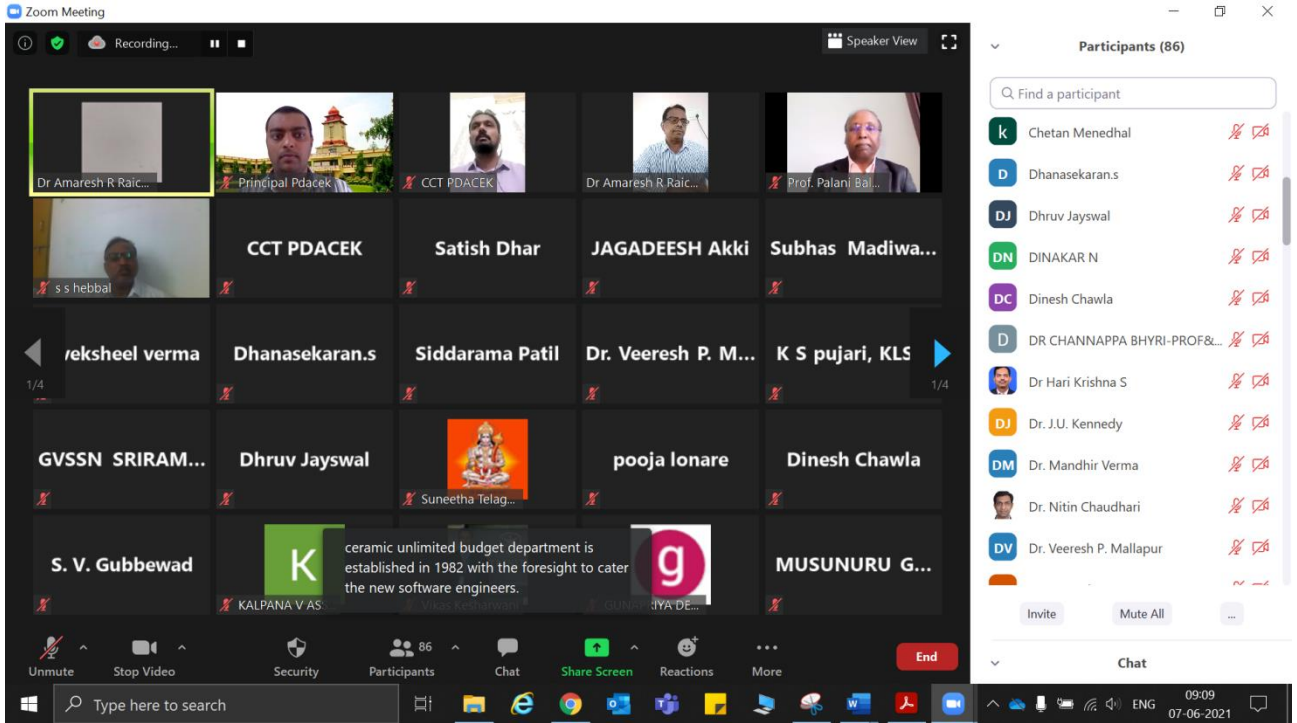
Zoom Meeting

Recording...

Speaker View

Dr Amaresh R Raic...
Principal Pdacek
CCT PDACEK
Dr Amaresh R Raic...
Prof. Palani Bal...
s s hebbal
CCT PDACEK
Satish Dhar
JAGADEESH Akki
Subhas Madiwa...
veksheel verma
Dhanasekaran.s
Siddarama Patil
Dr. Veeresh P. M...
K S pujari, KLS
1/4
1/4
GVSSN SRIRAM...
Dhruv Jayswal
Suneetha Telag...
pooja lonare
Dinesh Chawla
S. V. Gubbewad
KALPANA V AS
Vikas Kesharwani
GUNAPRIYA DE...
MUSUNURU G...

ceramic unlimited budget department is established in 1982 with the foresight to cater the new software engineers.

Unmute
Stop Video
Security
86
Participants
Chat
Share Screen
Reactions
More
End

Participants (86)
Find a participant
Chetan Menedhal
Dhanasekaran.s
Dhruv Jayswal
DINAKAR N
Dinesh Chawla
DR CHANNAPPA BHYRI-PROF&...
Dr Hari Krishna S
Dr. J.U. Kennedy
Dr. Mandhir Verma
Dr. Nitin Chaudhari
Dr. Veeresh P. Mallapur
Invite
Mute All
...
Chat

Type here to search
ENG
09:09
07-06-2021